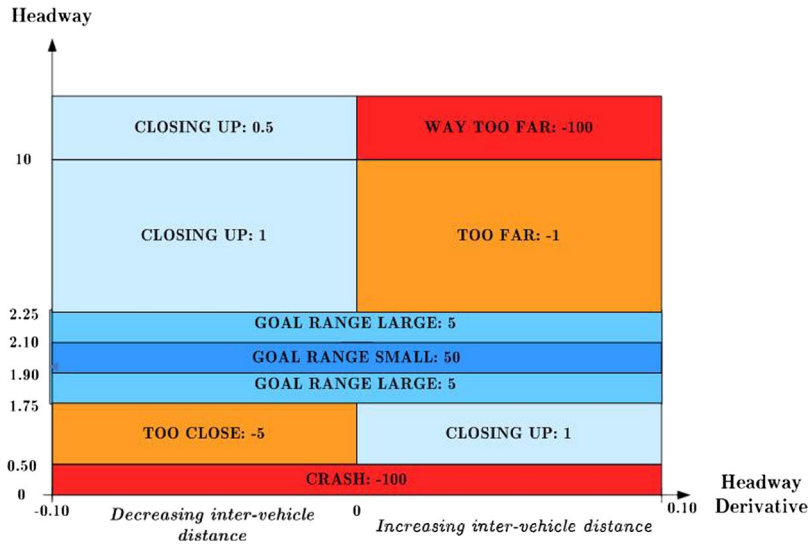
Headway

CLOSING UP: 0.5

WAY TOO FAR: -100

10

CLOSING UP: 1

TOO FAR: -1

2.25

GOAL RANGE LARGE: 5

2.10

GOAL RANGE SMALL: 50

1.90

GOAL RANGE LARGE: 5

1.75

TOO CLOSE: -5

CLOSING UP: 1

0.50

CRASH: -100

0

Headway Derivative

-0.10

0

0.10

Decreasing inter-vehicle distance

Increasing inter-vehicle distance